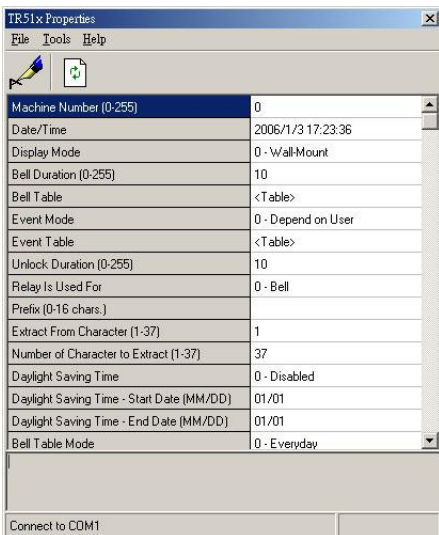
TR51x Properties

File Tools Help

| | |
|---|---|
| Machine Number (0-255) | 0 |
| Date/Time | 2006/1/3 17:23:36 |
| Display Mode | 0 - Wall-Mount |
| Bell Duration (0-255) | 10 |
| Bell Table | <Table> |
| Event Mode | 0 - Depend on User |
| Event Table | <Table> |
| Unlock Duration (0-255) | 10 |
| Relay Is Used For | 0 - Bell |
| Prefix (0-16 chars.) | |
| Extract From Character (1-37) | 1 |
| Number of Character to Extract (1-37) | 37 |
| Daylight Saving Time | 0 - Disabled |
| Daylight Saving Time - Start Date (MM/DD) | 01/01 |
| Daylight Saving Time - End Date (MM/DD) | 01/01 |
| Bell Table Mode | 0 - Everyday |

Connect to COM1